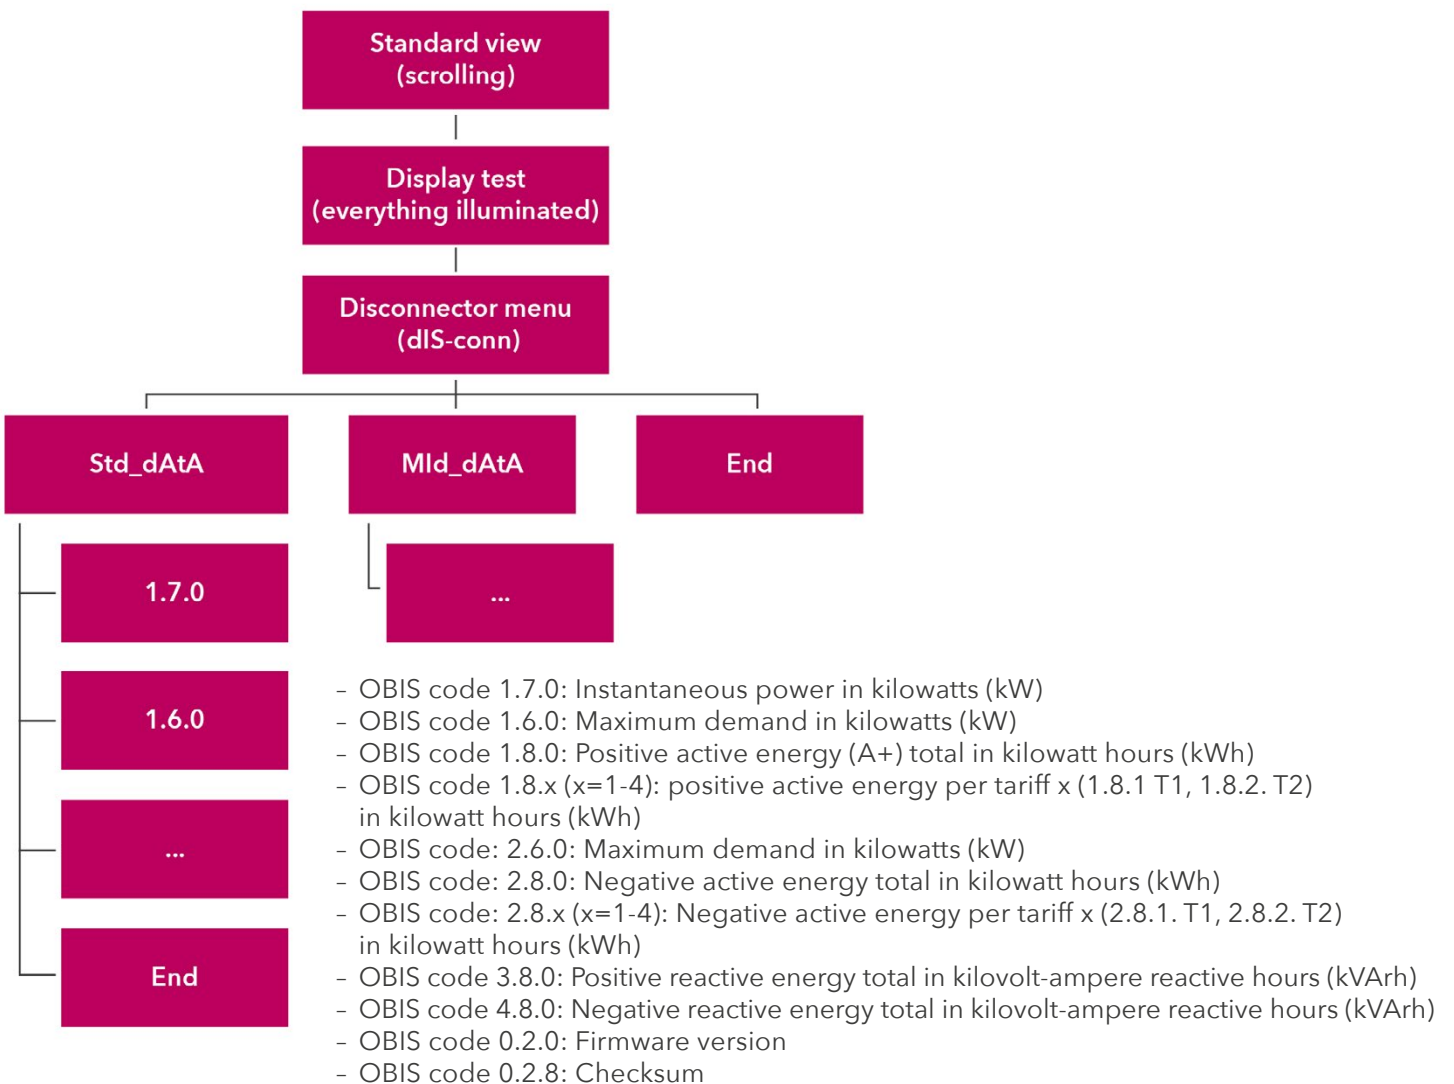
Standard view
(scrolling)

Display test
(everything illuminated)

Disconnector menu
(dIS-conn)

Std_dAtA

MId_dAtA

End

1.7.0

...

1.6.0

...

End

– OBIS code 1.7.0: Instantaneous power in kilowatts (kW)
– OBIS code 1.6.0: Maximum demand in kilowatts (kW)
– OBIS code 1.8.0: Positive active energy (A+) total in kilowatt hours (kWh)
– OBIS code 1.8.x (x=1-4): positive active energy per tariff x (1.8.1 T1, 1.8.2. T2) in kilowatt hours (kWh)
– OBIS code: 2.6.0: Maximum demand in kilowatts (kW)
– OBIS code: 2.8.0: Negative active energy total in kilowatt hours (kWh)
– OBIS code: 2.8.x (x=1-4): Negative active energy per tariff x (2.8.1. T1, 2.8.2. T2) in kilowatt hours (kWh)
– OBIS code 3.8.0: Positive reactive energy total in kilovolt-ampere reactive hours (kVArh)
– OBIS code 4.8.0: Negative reactive energy total in kilovolt-ampere reactive hours (kVArh)
– OBIS code 0.2.0: Firmware version
– OBIS code 0.2.8: Checksum